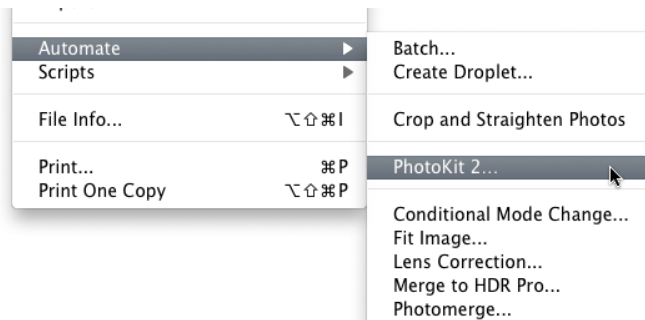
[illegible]

Automate
Scripts

File Info... ⌥⇧⌘I

Print... ⌘P
Print One Copy ⌥⇧⌘P

Batch...
Create Droplet...

Crop and Straighten Photos

PhotoKit 2...

Conditional Mode Change...
Fit Image...
Lens Correction...
Merge to HDR Pro...
Photomerge...